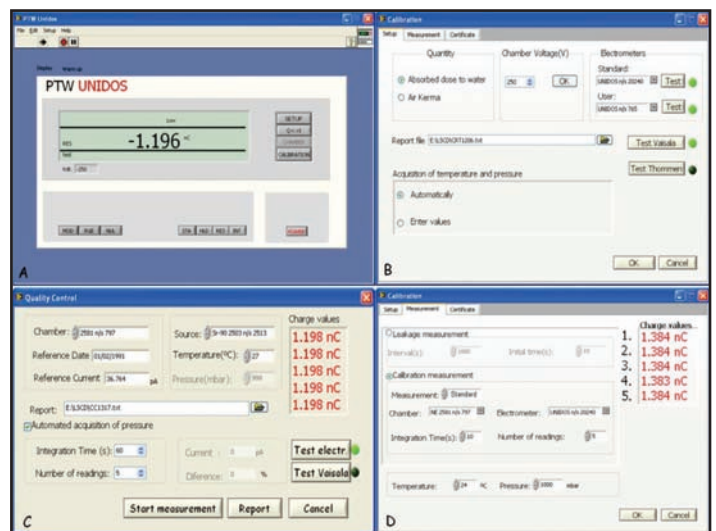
PTW Unidos
File Edit Setup Help

PTW UNIDOS

-1.196 nC

SETUP
Q+I+E
CHARGE
CALIBRATION

A

Calibration
Setup Measurement Certificate

Quantity
Absorbed dose to water
Air Kerma

Chamber Voltage(V)
250 OK

Electrometers
Standard:
UNIDOS n/s 20240 Test
User:
UNIDOS n/s 765 Test

Report file E:\LSCD\CT1206.txt

Test Vaisala

Test Thommen

Acquisition of temperature and pressure
Automatically
Enter values

OK Cancel

B

Quality Control

Chamber: 2581 n/s 797
Reference Date 01/02/1991
Reference Current 36.764 pA

Source: Sr-90 2503 n/s 2513
Temperature(ºC): 27
Pressure(mbar): 1000

Charge values
1.198 nC
1.198 nC
1.198 nC
1.198 nC
1.198 nC

Report: E:\LSCD\CC1317.txt
Automated acquisition of pressure

Integration Time (s): 60
Number of readings: 5

Current: 0 pA
Diference: 0 %

Test electr.
Test Vaisala

Start measurement Report Cancel

C

Calibration
Setup Measurement Certificate

Leakage measurement
Interval(s): 1000 Initial time(s): 10

Calibration measurement
Measurement: Standard
Chamber: NE 2581 n/s 797
Electrometer: UNIDOS n/s 20240
Integration Time(s): 10
Number of readings: 5

Charge values...
1. 1.384 nC
2. 1.384 nC
3. 1.384 nC
4. 1.383 nC
5. 1.384 nC

Temperature: 24 ºC Pressure: 1000 mbar

OK Cancel

D